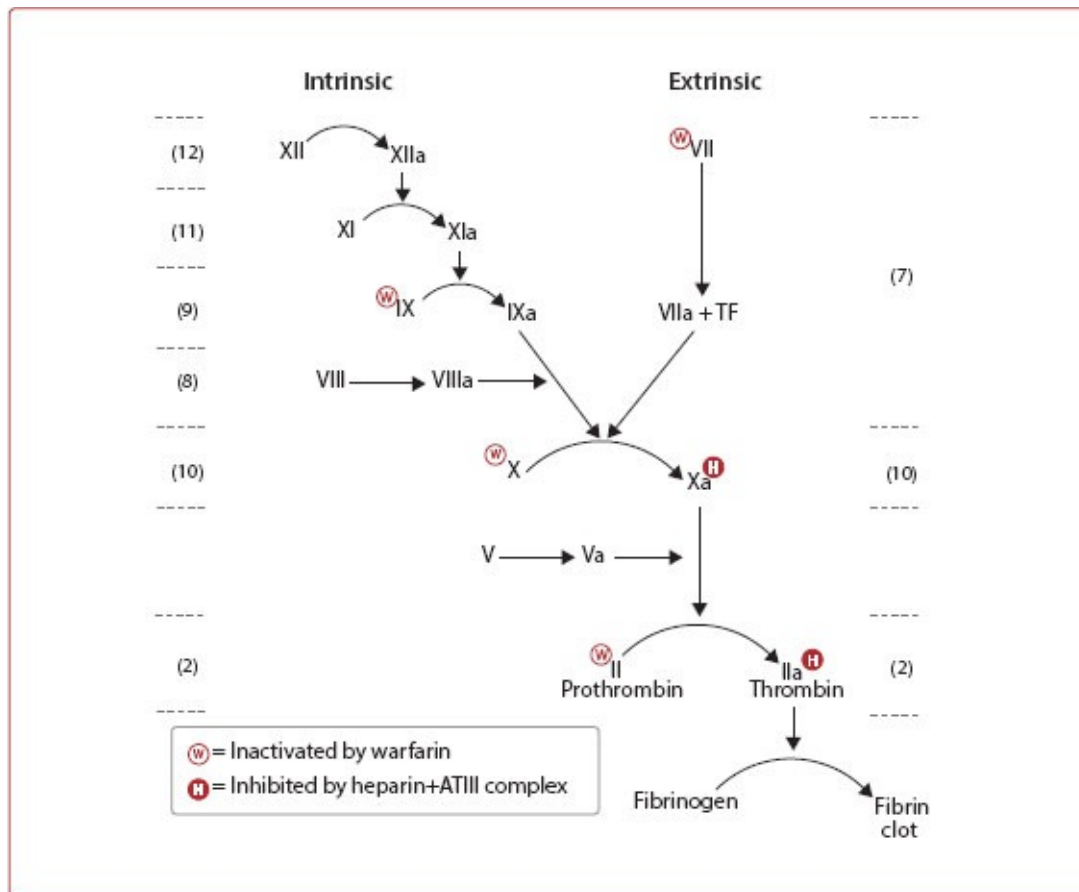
Intrinsic

Extrinsic

-----

-----

(12)

XII

XIIa

W VII

-----

(11)

XI

XIa

-----

(7)

(9)

W IX

IXa

VIIa + TF

-----

(8)

VIII

VIIIa

-----

-----

(10)

W X

Xa H

(10)

-----

-----

V

Va

-----

-----

(2)

W II
Prothrombin

IIa H
Thrombin

(2)

-----

-----

W = Inactivated by warfarin

H = Inhibited by heparin+ATIII complex

Fibrinogen

Fibrin clot